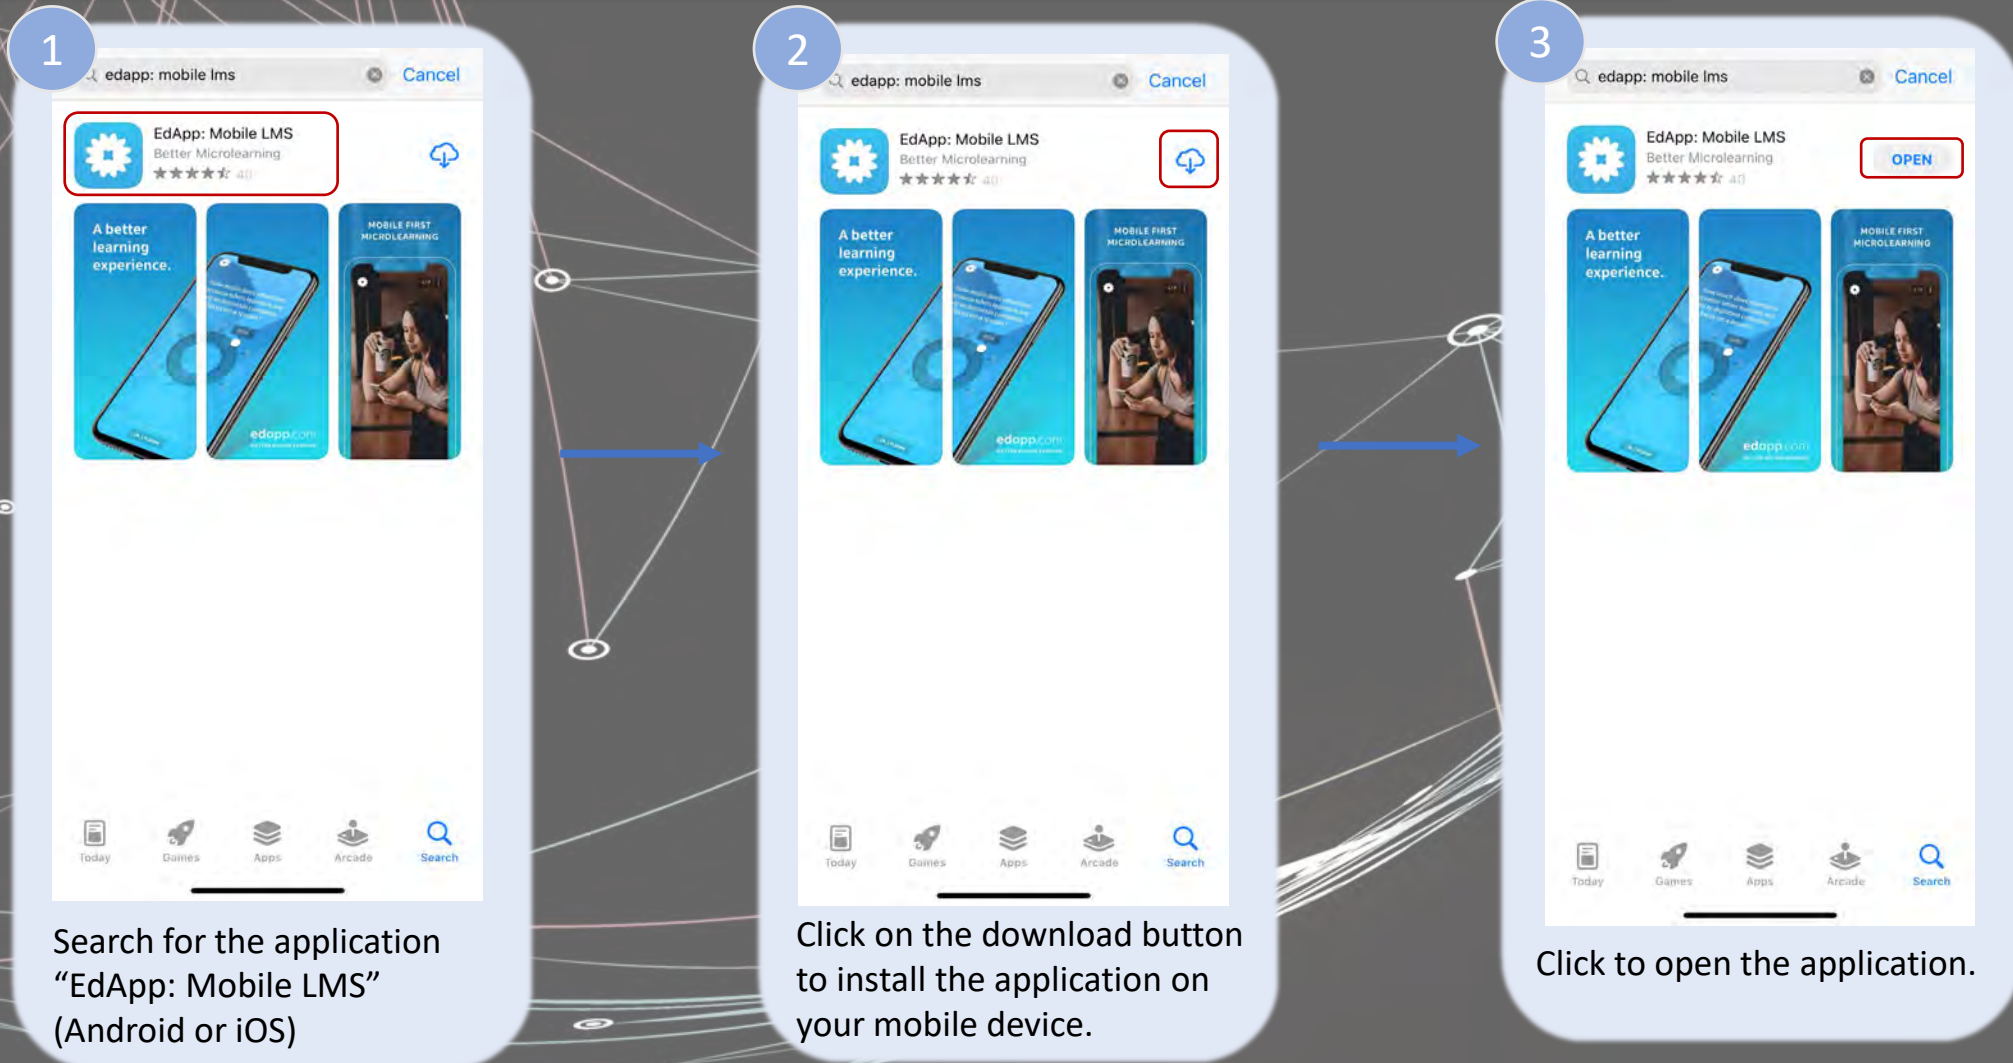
1

edapp: mobile lms Cancel

EdApp: Mobile LMS
Better Microlearning
40

A better learning experience.

MOBILE FIRST MICROLEARNING

edapp.com

Today Games Apps Arcade Search

Search for the application "EdApp: Mobile LMS" (Android or iOS)

2

edapp: mobile lms Cancel

EdApp: Mobile LMS
Better Microlearning
40

A better learning experience.

MOBILE FIRST MICROLEARNING

edapp.com

Today Games Apps Arcade Search

Click on the download button to install the application on your mobile device.

3

edapp: mobile lms Cancel

EdApp: Mobile LMS
Better Microlearning
40

OPEN

A better learning experience.

MOBILE FIRST MICROLEARNING

edapp.com

Today Games Apps Arcade Search

Click to open the application.